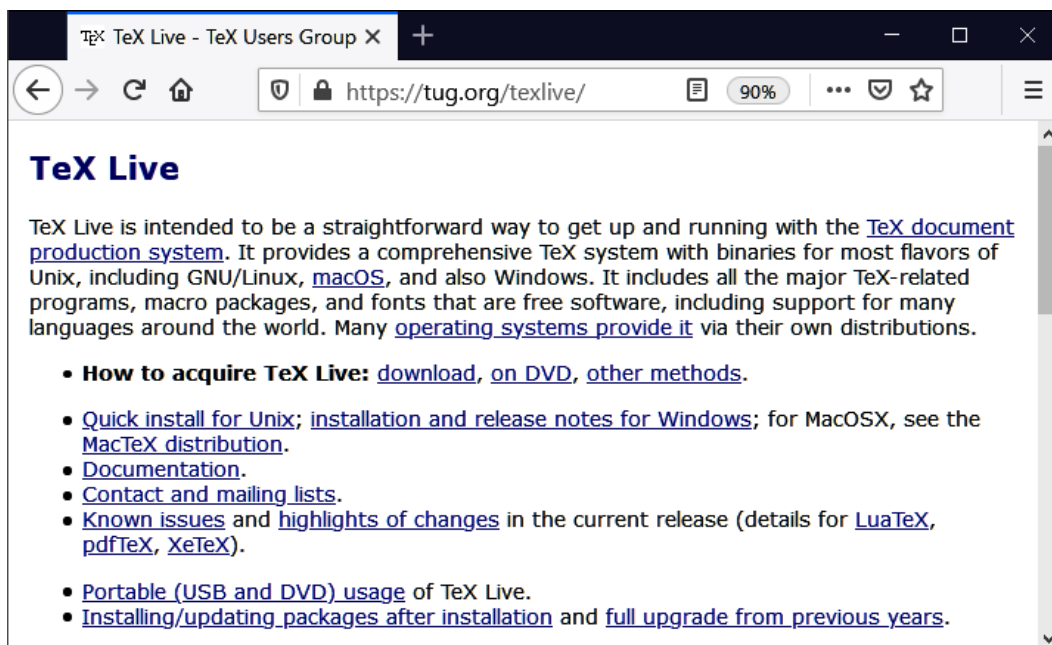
TeX Live - TeX Users Group ×

https://tug.org/texlive/

90%

TeX Live

TeX Live is intended to be a straightforward way to get up and running with the TeX document production system. It provides a comprehensive TeX system with binaries for most flavors of Unix, including GNU/Linux, macOS, and also Windows. It includes all the major TeX-related programs, macro packages, and fonts that are free software, including support for many languages around the world. Many operating systems provide it via their own distributions.

- **How to acquire TeX Live:** download, on DVD, other methods.

- Quick install for Unix; installation and release notes for Windows; for MacOSX, see the MacTeX distribution.
- Documentation.
- Contact and mailing lists.
- Known issues and highlights of changes in the current release (details for LuaTeX, pdfTeX, XeTeX).

- Portable (USB and DVD) usage of TeX Live.
- Installing/updating packages after installation and full upgrade from previous years.